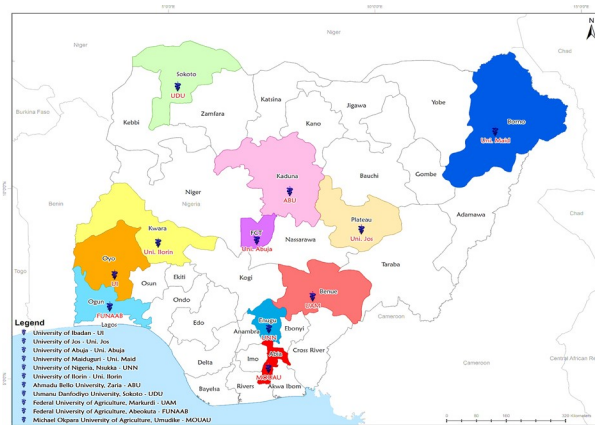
Niger
Niger
Chad
Burkina Faso
Benin
Togo
Cameroon
Chad
Central African Republic
Cameroon
Sokoto
UDU
Kebbi
Zamfara
Katsina
Kano
Jigawa
Yobe
Borno
Uni. Maid
Gombe
Bauchi
Kaduna
ABU
Niger
Kwara
Uni. Ilorin
FCT
Uni. Abuja
Plateau
Uni. Jos
Adamawa
Nassarawa
Taraba
Oyo
UI
Osun
Ekiti
Kogi
Benue
UAM
Ogun
FUNAAB
Lagos
Ondo
Edo
Enugu
UNN
Ebonyi
Anambra
Abia
MOUAU
Imo
Cross River
Delta
Bayelsa
Rivers
Akwa Ibom
Legend
University of Ibadan - UI
University of Jos - Uni. Jos
University of Abuja - Uni. Abuja
University of Maiduguri - Uni. Maid
University of Nigeria, Nsukka - UNN
University of Ilorin - Uni. Ilorin
Ahmadu Bello University, Zaria - ABU
Usmanu Danfodiyo University, Sokoto - UDU
Federal University of Agriculture, Markurdi - UAM
Federal University of Agriculture, Abeokuta - FUNAAB
Michael Okpara University of Agriculture, Umudike - MOUAU
0 50 100 200 Kilometers